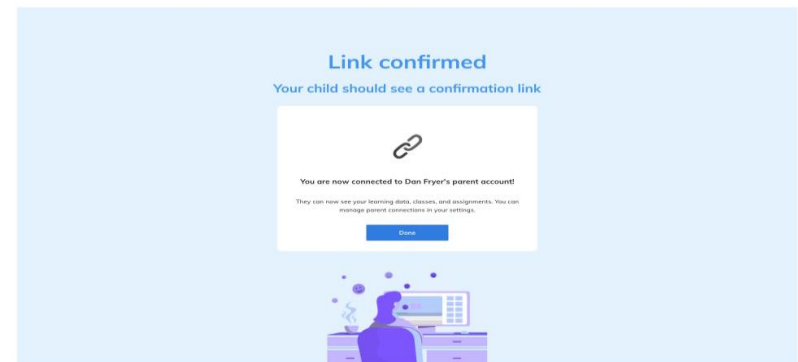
Link confirmed

Your child should see a confirmation link

You are now connected to Dan Fryer's parent account!

They can now see your learning data, classes, and assignments. You can manage parent connections in your settings.

Done